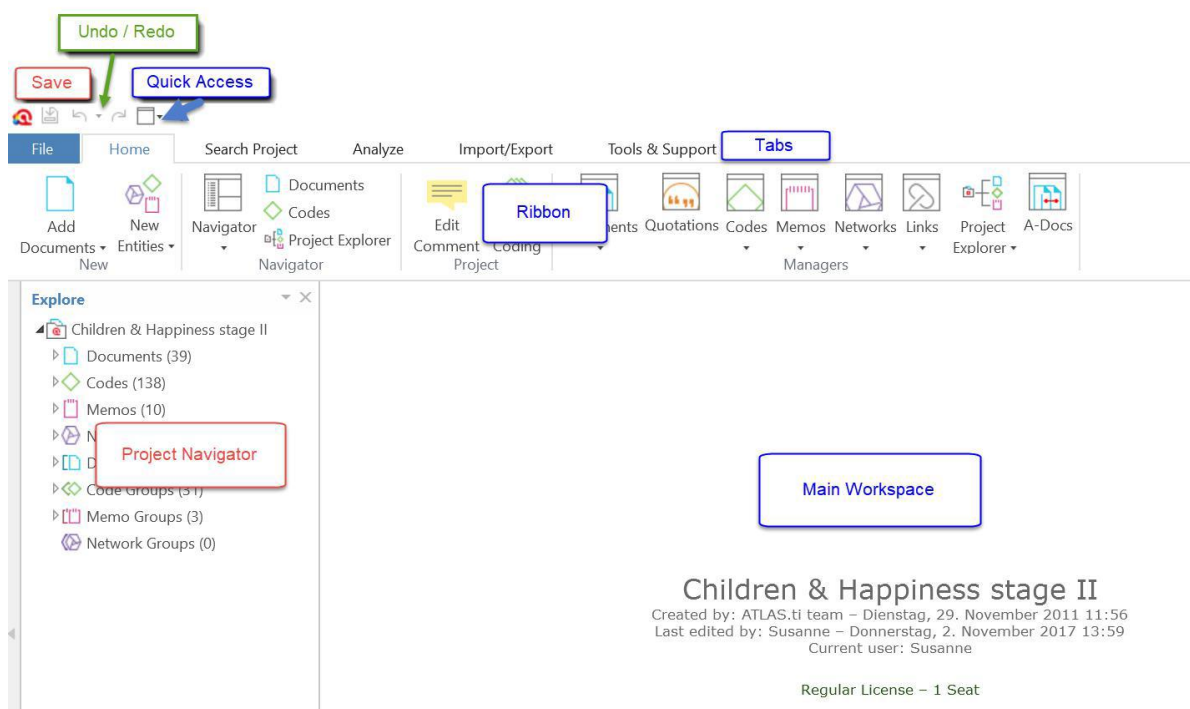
Undo / Redo

Save

Quick Access

File | Home | Search Project | Analyze | Import/Export | Tools & Support

Tabs

Add Documents
New Entities
New

Navigator
Documents
Codes
Project Explorer
Navigator

Edit Comment
Coding
Project

Ribbon

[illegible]ents
Quotations
Codes
Memos
Networks
Links
Project Explorer
A-Docs
Managers

Explore

Children & Happiness stage II
Documents (39)
Codes (138)
Memos (10)
N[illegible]
D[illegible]
Code Groups (31)
Memo Groups (3)
Network Groups (0)

Project Navigator

Main Workspace

Children & Happiness stage II
Created by: ATLAS.ti team – Dienstag, 29. November 2011 11:56
Last edited by: Susanne – Donnerstag, 2. November 2017 13:59
Current user: Susanne

Regular License – 1 Seat